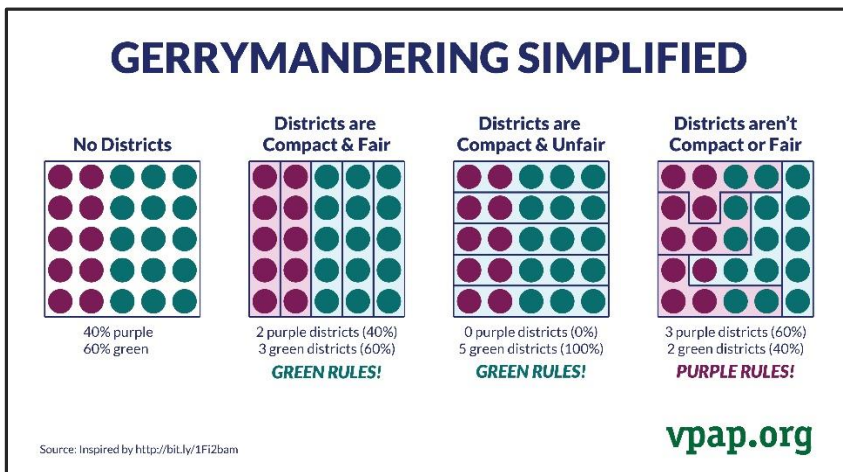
GERRYMANDERING SIMPLIFIED

No Districts

40% purple
60% green

Districts are Compact & Fair

2 purple districts (40%)
3 green districts (60%)

GREEN RULES!

Districts are Compact & Unfair

0 purple districts (0%)
5 green districts (100%)

GREEN RULES!

Districts aren't Compact or Fair

3 purple districts (60%)
2 green districts (40%)

PURPLE RULES!

Source: Inspired by http://bit.ly/1Fi2bam

vpap.org